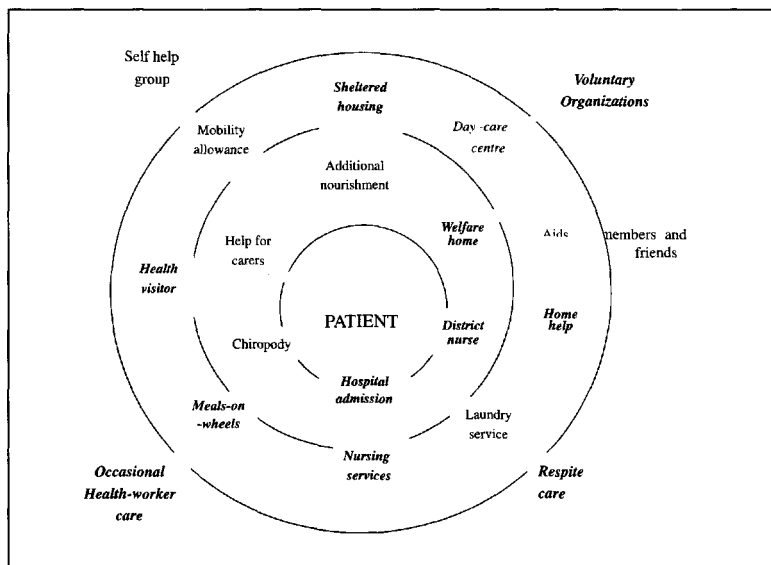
Self help group

Sheltered housing

Voluntary Organizations

Mobility allowance

Day -care centre

Additional nourishment

Help for carers

Welfare home

Aids

members and friends

Health visitor

PATIENT

Home help

District nurse

Chiropody

Hospital admission

Meals-on -wheels

Laundry service

Nursing services

Occasional Health-worker care

Respite care